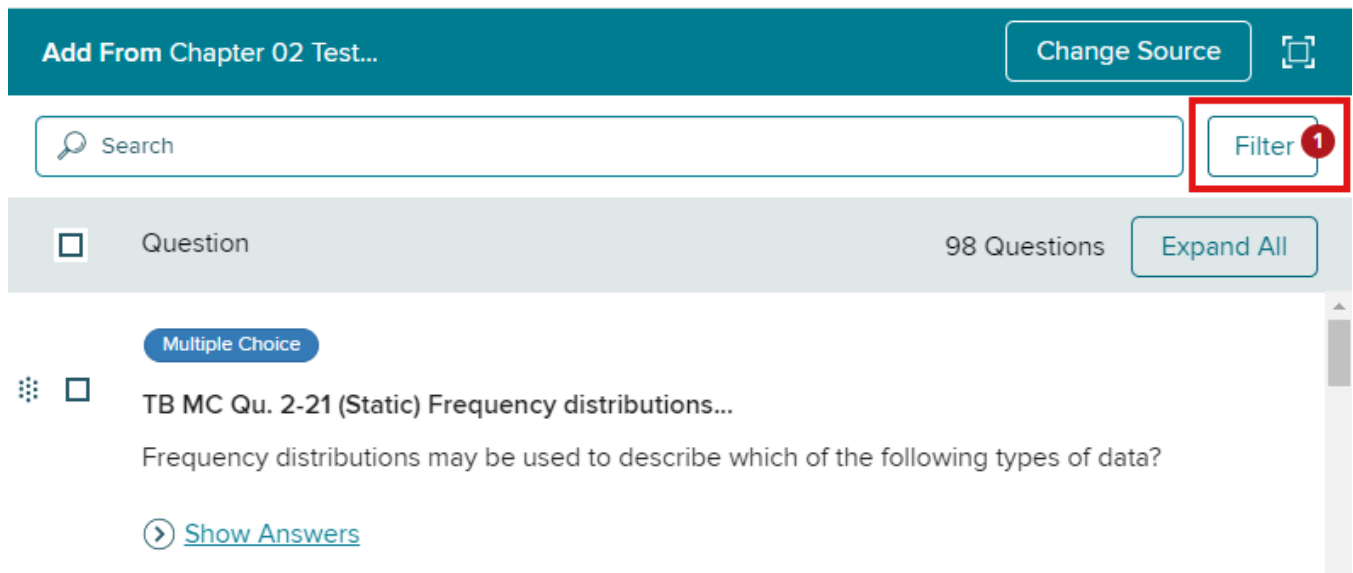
Add From Chapter 02 Test...

Change Source

Search

Filter 1

Question

98 Questions

Expand All

Multiple Choice

TB MC Qu. 2-21 (Static) Frequency distributions...

Frequency distributions may be used to describe which of the following types of data?

Show Answers